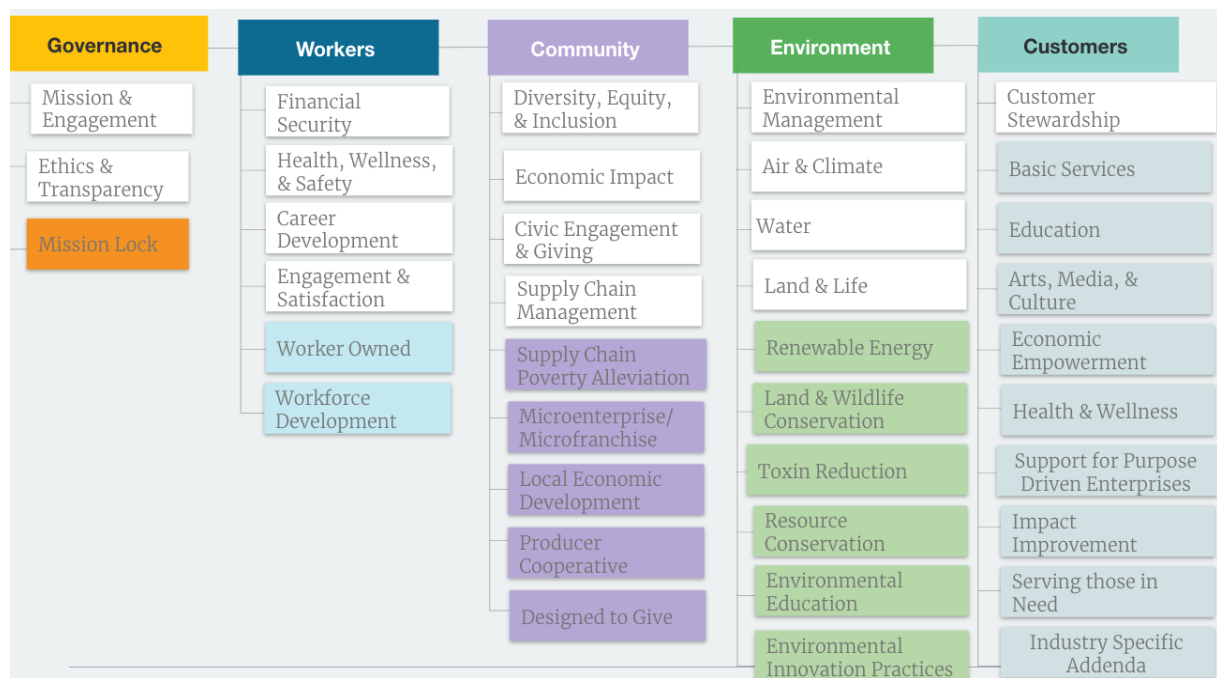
Governance

Mission & Engagement

Ethics & Transparency

Mission Lock

Workers

Financial Security

Health, Wellness, & Safety

Career Development

Engagement & Satisfaction

Worker Owned

Workforce Development

Community

Diversity, Equity, & Inclusion

Economic Impact

Civic Engagement & Giving

Supply Chain Management

Supply Chain Poverty Alleviation

Microenterprise/ Microfranchise

Local Economic Development

Producer Cooperative

Designed to Give

Environment

Environmental Management

Air & Climate

Water

Land & Life

Renewable Energy

Land & Wildlife Conservation

Toxin Reduction

Resource Conservation

Environmental Education

Environmental Innovation Practices

Customers

Customer Stewardship

Basic Services

Education

Arts, Media, & Culture

Economic Empowerment

Health & Wellness

Support for Purpose Driven Enterprises

Impact Improvement

Serving those in Need

Industry Specific Addenda